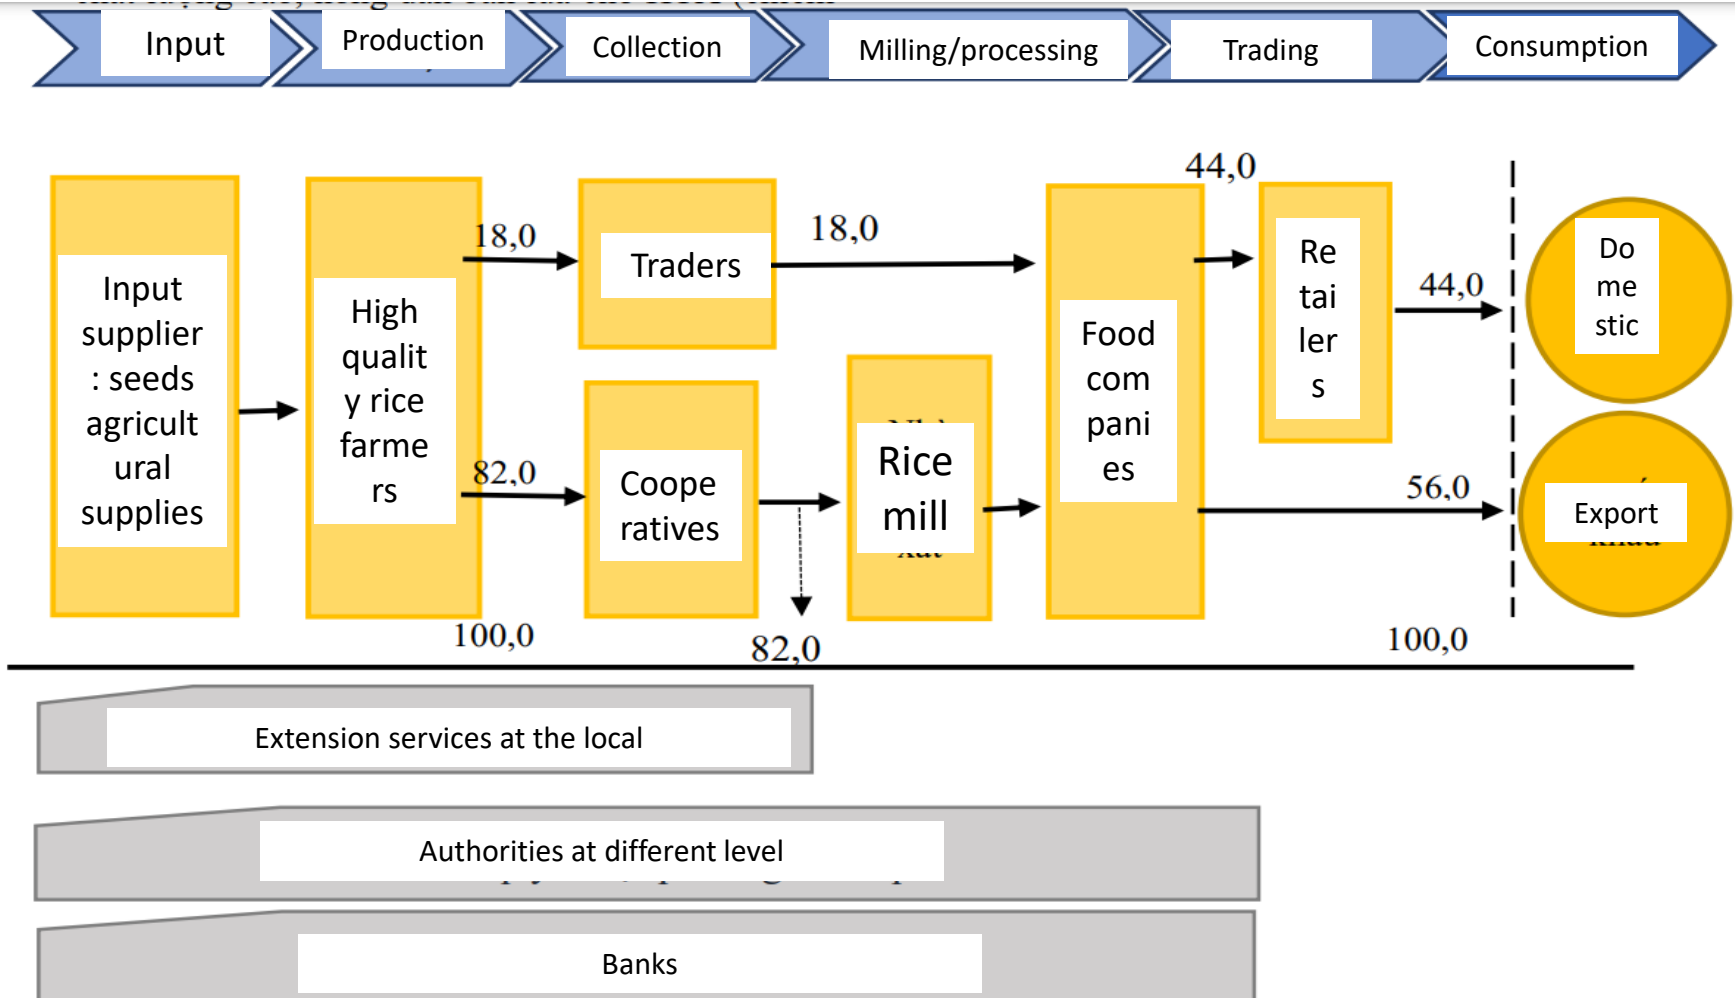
Input

Production

Collection

Milling/processing

Trading

Consumption

Input supplier : seeds agricultural supplies

High quality rice farmers

18,0

82,0

100,0

Traders

18,0

Cooperatives

82,0

Rice mill

Food companies

44,0

Retailers

44,0

56,0

100,0

Domestic

Export

Extension services at the local

Authorities at different level

Banks